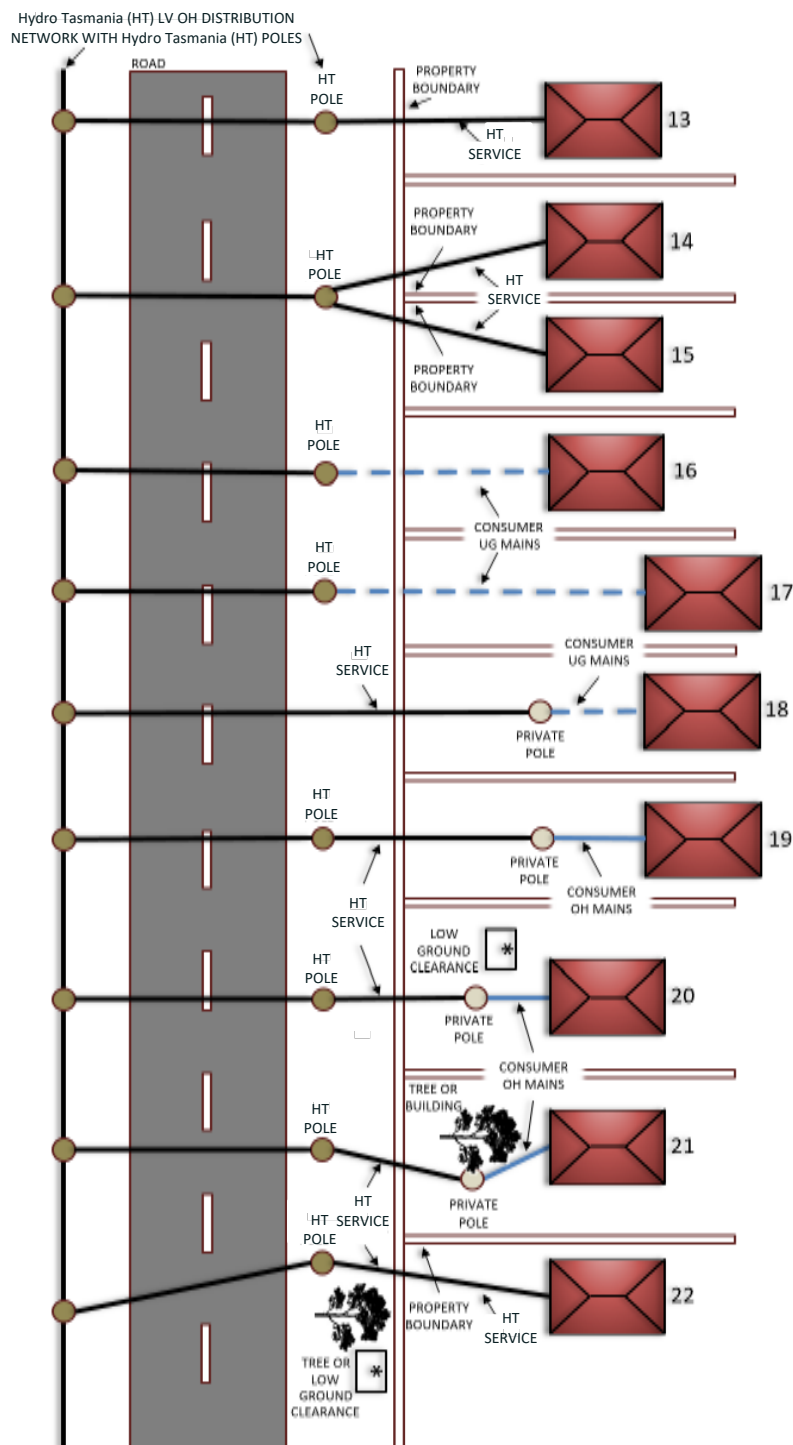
Hydro Tasmania (HT) LV OH DISTRIBUTION NETWORK WITH Hydro Tasmania (HT) POLES

ROAD

HT POLE

PROPERTY BOUNDARY

HT SERVICE

13

PROPERTY BOUNDARY

HT POLE

HT SERVICE

14

PROPERTY BOUNDARY

15

HT POLE

16

CONSUMER UG MAINS

HT POLE

17

CONSUMER UG MAINS

HT SERVICE

PRIVATE POLE

18

HT POLE

PRIVATE POLE

19

CONSUMER OH MAINS

HT SERVICE

LOW GROUND CLEARANCE

*

HT POLE

PRIVATE POLE

20

CONSUMER OH MAINS

TREE OR BUILDING

HT POLE

21

PRIVATE POLE

HT SERVICE

HT POLE

PROPERTY BOUNDARY

HT SERVICE

22

TREE OR LOW GROUND CLEARANCE

*